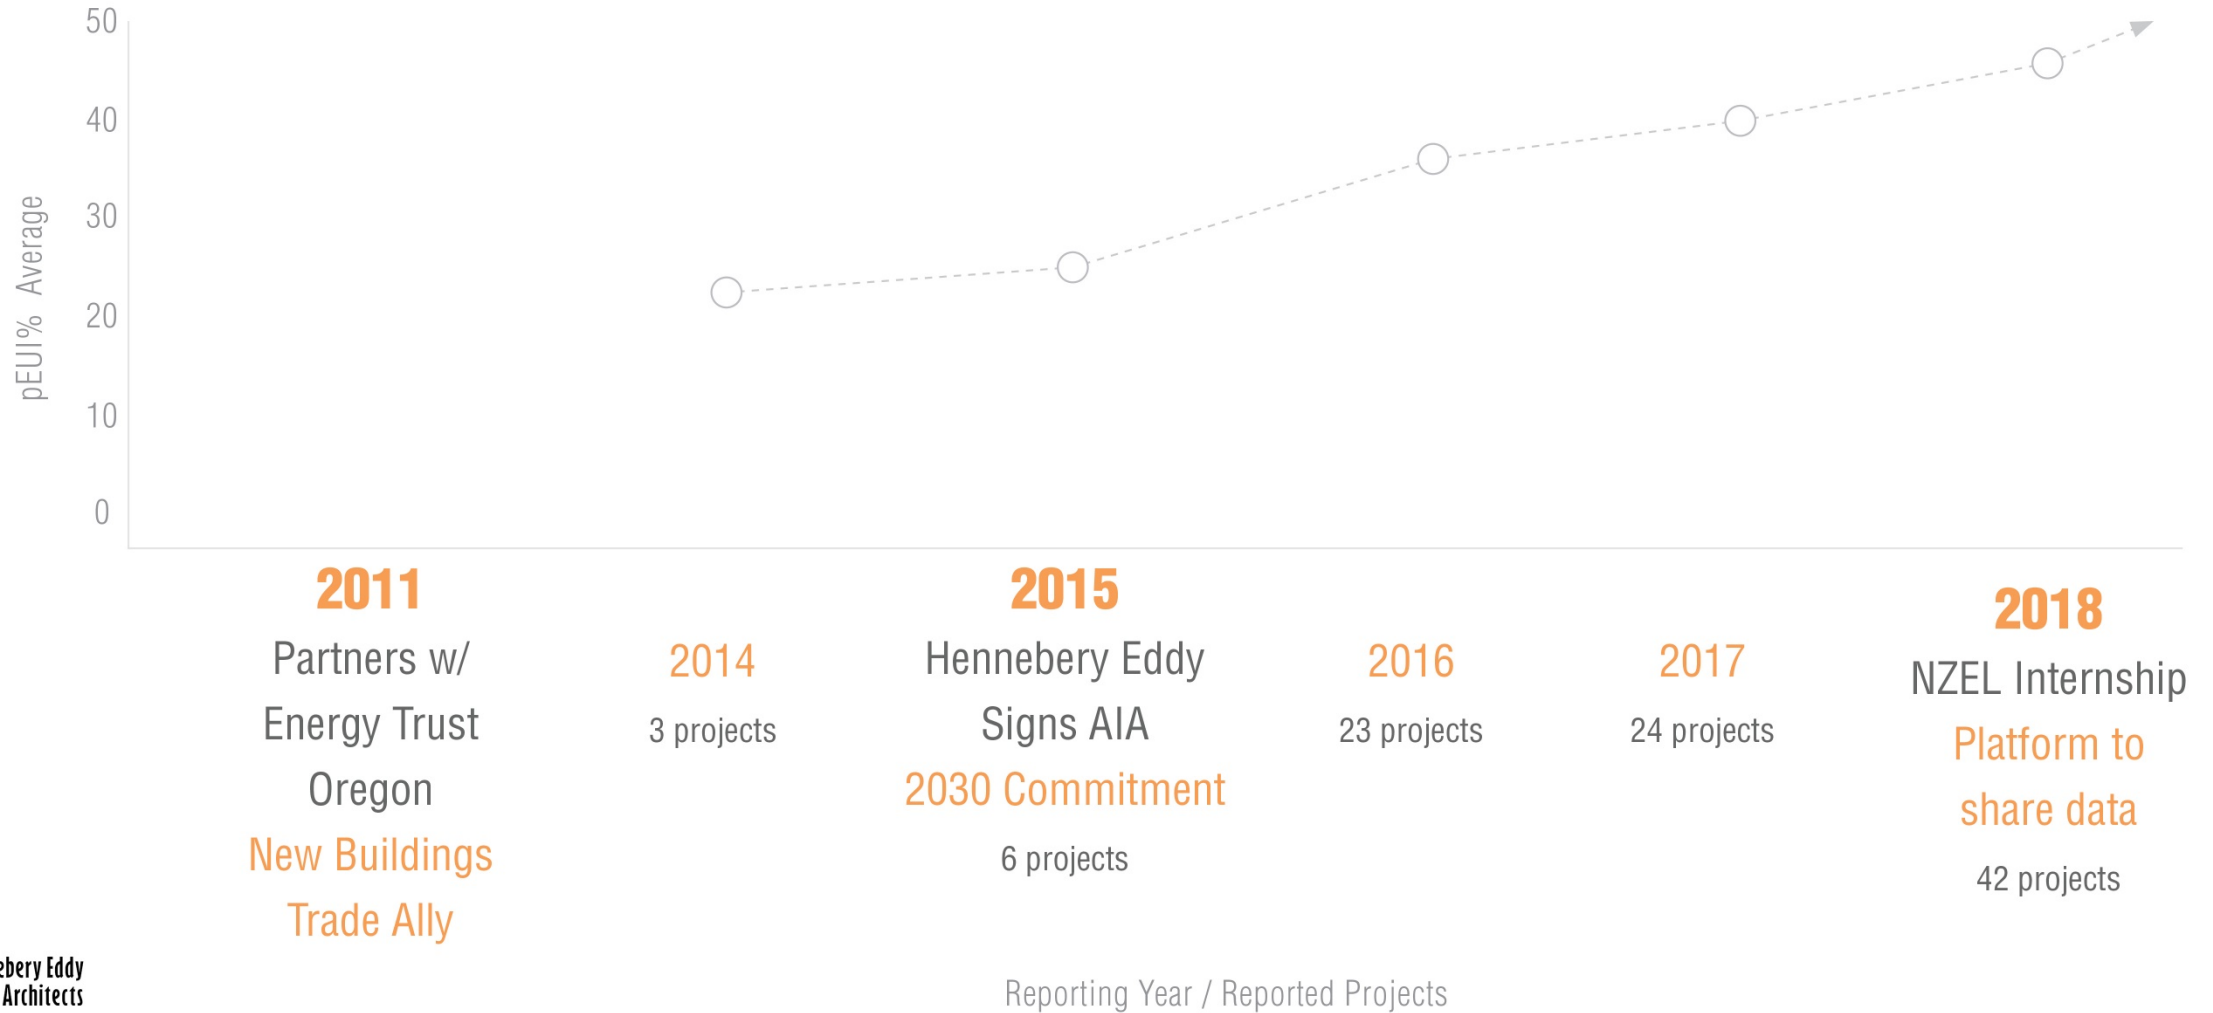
pEUI% Average

50
40
30
20
10
0

2011
Partners w/ Energy Trust Oregon
New Buildings Trade Ally

2014
3 projects

2015
Hennebery Eddy Signs AIA
2030 Commitment
6 projects

2016
23 projects

2017
24 projects

2018
NZEL Internship
Platform to share data
42 projects

Reporting Year / Reported Projects

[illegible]ebery Eddy
Architects